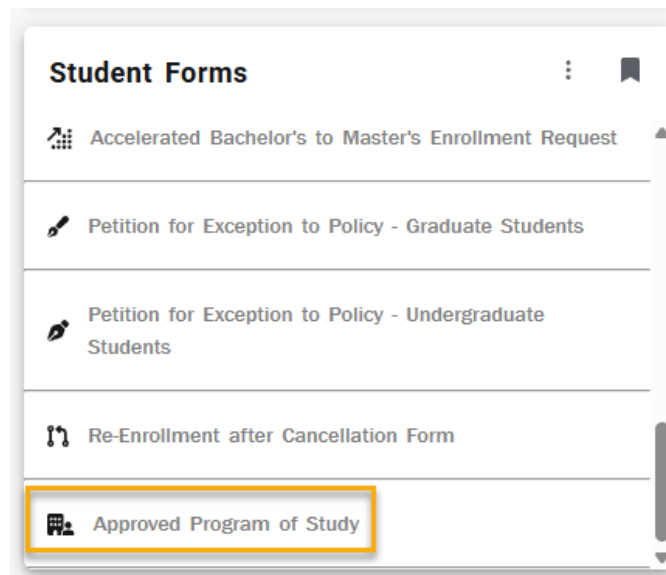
Student Forms

Accelerated Bachelor's to Master's Enrollment Request

Petition for Exception to Policy - Graduate Students

Petition for Exception to Policy - Undergraduate Students

Re-Enrollment after Cancellation Form

Approved Program of Study